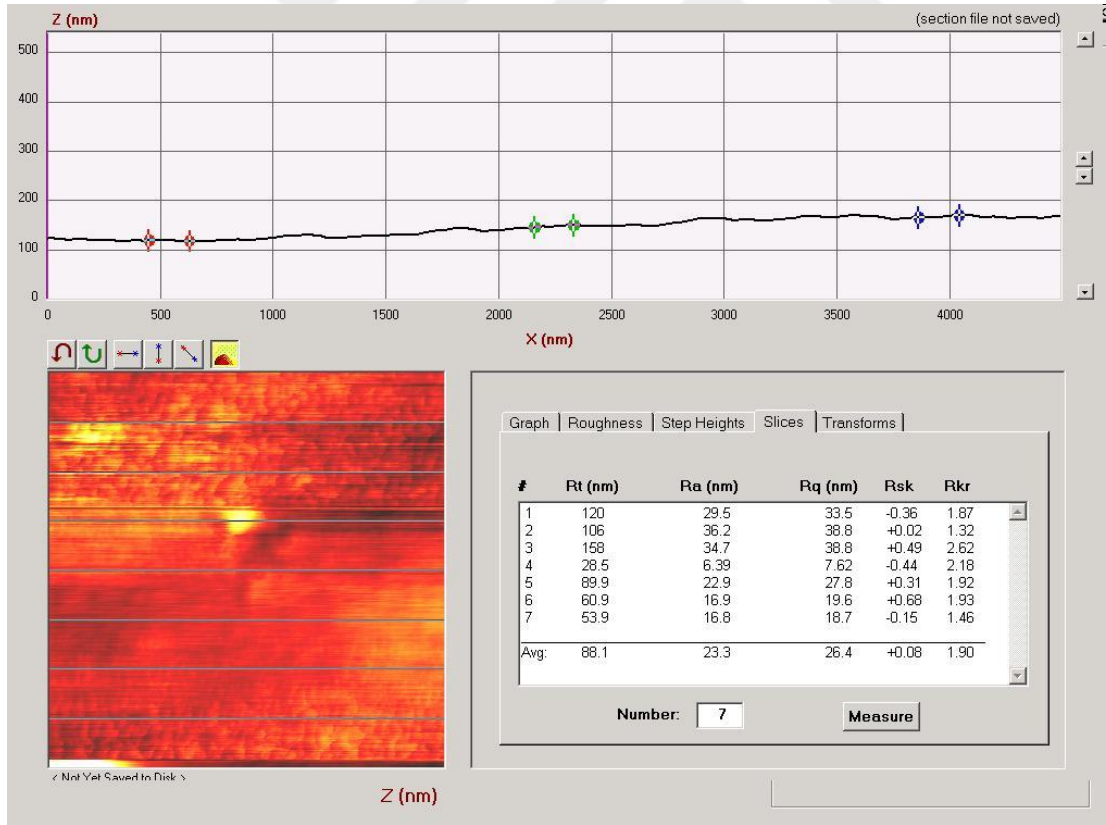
Z (nm)

(section file not saved)

500
400
300
200
100
0

0 500 1000 1500 2000 2500 3000 3500 4000

X (nm)

Graph | Roughness | Step Heights | Slices | Transforms

| # | Rt (nm) | Ra (nm) | Rq (nm) | Rsk | Rkr |
|---|---|---|---|---|---|
| 1 | 120 | 29.5 | 33.5 | -0.36 | 1.87 |
| 2 | 106 | 36.2 | 38.8 | +0.02 | 1.32 |
| 3 | 158 | 34.7 | 38.8 | +0.49 | 2.62 |
| 4 | 28.5 | 6.39 | 7.62 | -0.44 | 2.18 |
| 5 | 89.9 | 22.9 | 27.8 | +0.31 | 1.92 |
| 6 | 60.9 | 16.9 | 19.6 | +0.68 | 1.93 |
| 7 | 53.9 | 16.8 | 18.7 | -0.15 | 1.46 |
| Avg: | 88.1 | 23.3 | 26.4 | +0.08 | 1.90 |

Number: 7

Measure

< Not Yet Saved to Disk >

Z (nm)